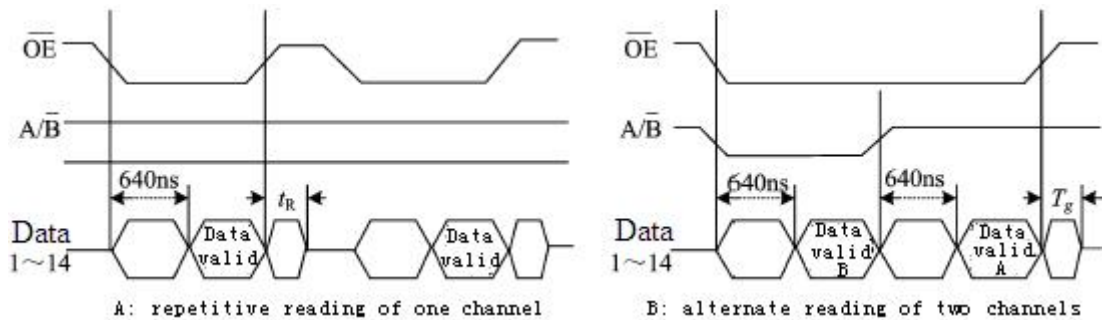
$\overline{OE}$

$A/\overline{B}$

640ns

$t_R$

Data
1～14

Data valid

Data valid

A: repetitive reading of one channel

$\overline{OE}$

$A/\overline{B}$

640ns

640ns

$T_g$

Data
1～14

Data valid B

Data valid A

B: alternate reading of two channels